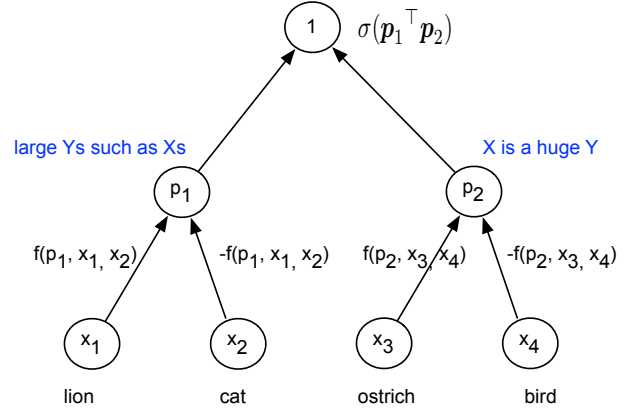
1 $\sigma(\boldsymbol{p}_1^\top \boldsymbol{p}_2)$

large Ys such as Xs

X is a huge Y

$p_1$

$p_2$

$f(p_1, x_1, x_2)$

$-f(p_1, x_1, x_2)$

$f(p_2, x_3, x_4)$

$-f(p_2, x_3, x_4)$

$x_1$

$x_2$

$x_3$

$x_4$

lion

cat

ostrich

bird